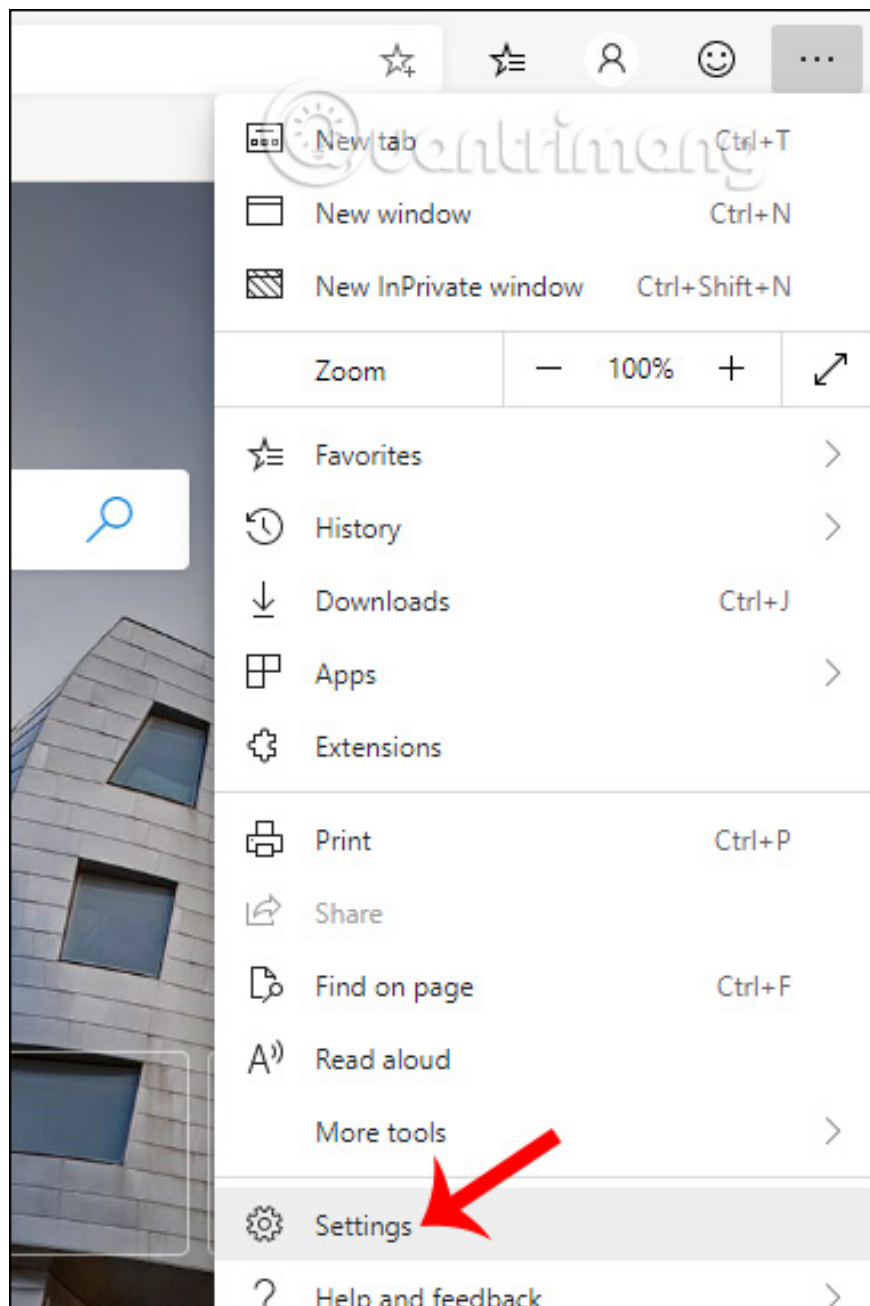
...

New tab Ctrl+T
@quantrimang

New window Ctrl+N

New InPrivate window Ctrl+Shift+N

Zoom — 100% +

Favorites

History

Downloads Ctrl+J

Apps

Extensions

Print Ctrl+P

Share

Find on page Ctrl+F

Read aloud

More tools

Settings

Help and feedback